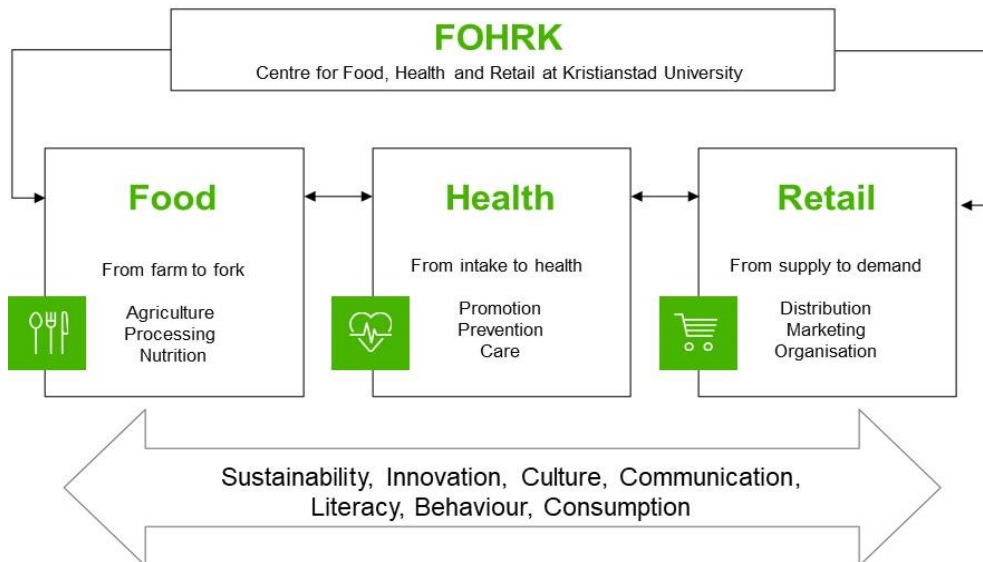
FOHRK
Centre for Food, Health and Retail at Kristianstad University

Food
From farm to fork
Agriculture
Processing
Nutrition

Health
From intake to health
Promotion
Prevention
Care

Retail
From supply to demand
Distribution
Marketing
Organisation

Sustainability, Innovation, Culture, Communication, Literacy, Behaviour, Consumption